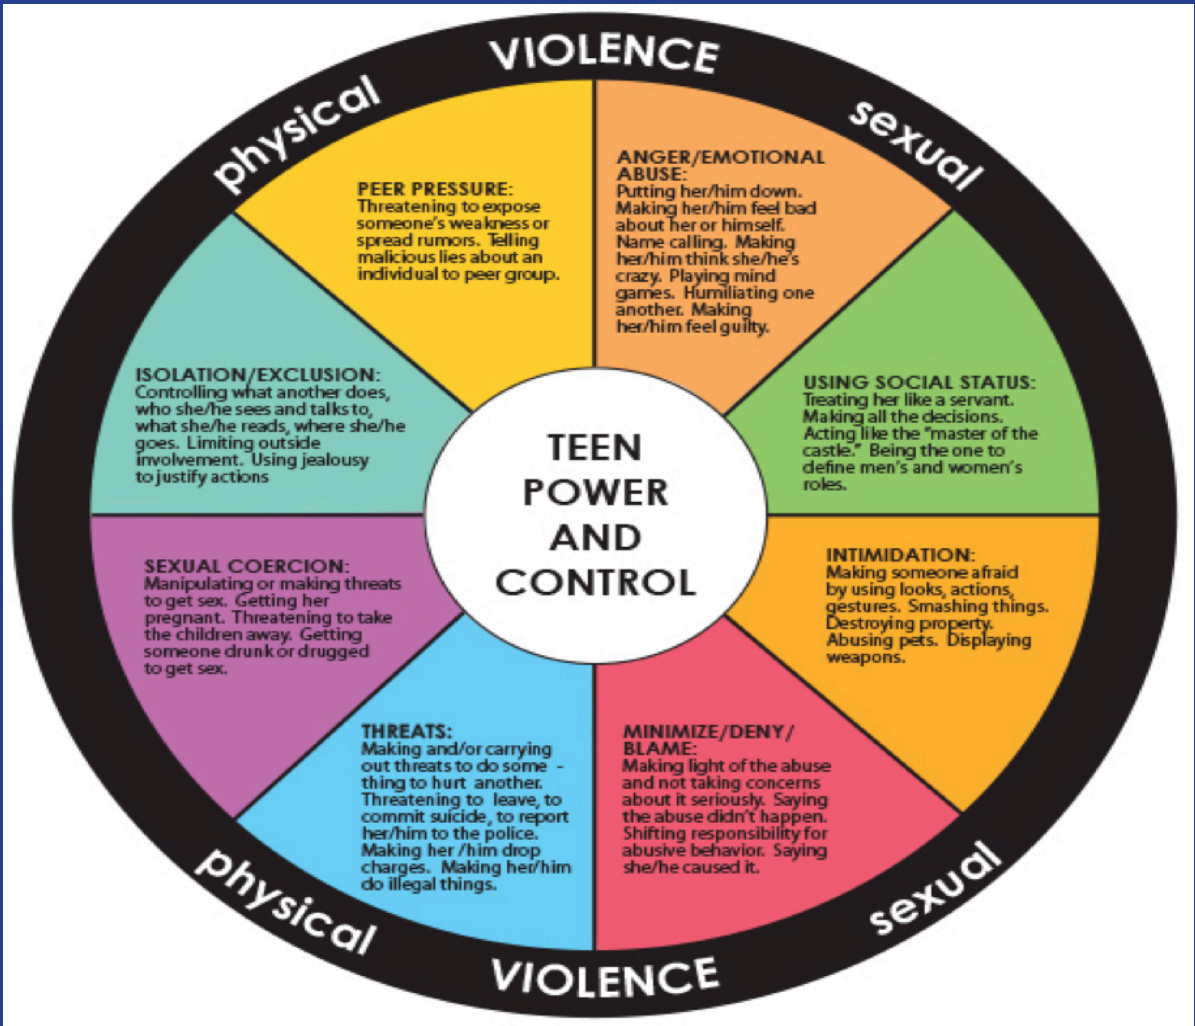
VIOLENCE

physical

sexual

TEEN POWER AND CONTROL

PEER PRESSURE: Threatening to expose someone's weakness or spread rumors. Telling malicious lies about an individual to peer group.

ANGER/EMOTIONAL ABUSE: Putting her/him down. Making her/him feel bad about her or himself. Name calling. Making her/him think she/he's crazy. Playing mind games. Humiliating one another. Making her/him feel guilty.

USING SOCIAL STATUS: Treating her like a servant. Making all the decisions. Acting like the "master of the castle." Being the one to define men's and women's roles.

INTIMIDATION: Making someone afraid by using looks, actions, gestures. Smashing things. Destroying property. Abusing pets. Displaying weapons.

MINIMIZE/DENY/ BLAME: Making light of the abuse and not taking concerns about it seriously. Saying the abuse didn't happen. Shifting responsibility for abusive behavior. Saying she/he caused it.

THREATS: Making and/or carrying out threats to do some - thing to hurt another. Threatening to leave, to commit suicide, to report her/him to the police. Making her /him drop charges. Making her/him do illegal things.

SEXUAL COERCION: Manipulating or making threats to get sex. Getting her pregnant. Threatening to take the children away. Getting someone drunk or drugged to get sex.

ISOLATION/EXCLUSION: Controlling what another does, who she/he sees and talks to, what she/he reads, where she/he goes. Limiting outside involvement. Using jealousy to justify actions

physical

sexual

VIOLENCE